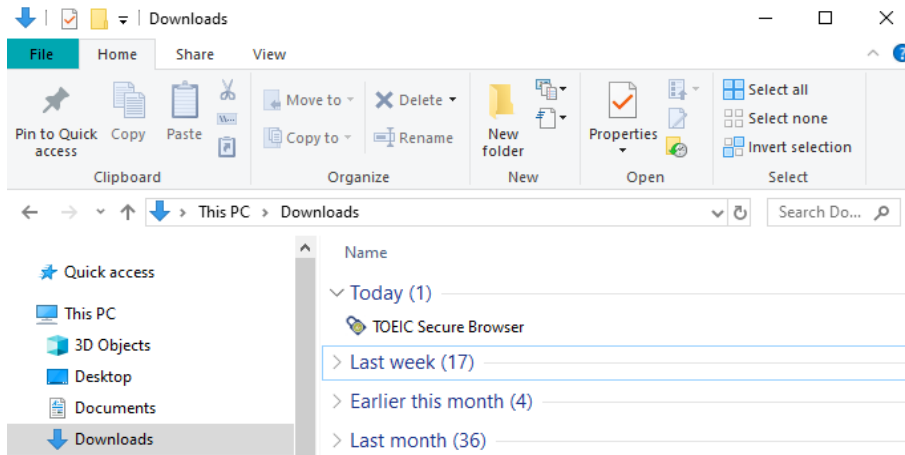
Downloads

File Home Share View

Pin to Quick access
Copy
Paste
Clipboard

Move to
Copy to
Delete
Rename
Organize

New folder
New

Properties
Open

Select all
Select none
Invert selection
Select

This PC > Downloads

Search Do...

Quick access
This PC
3D Objects
Desktop
Documents
Downloads

Name

Today (1)
TOEIC Secure Browser
Last week (17)
Earlier this month (4)
Last month (36)